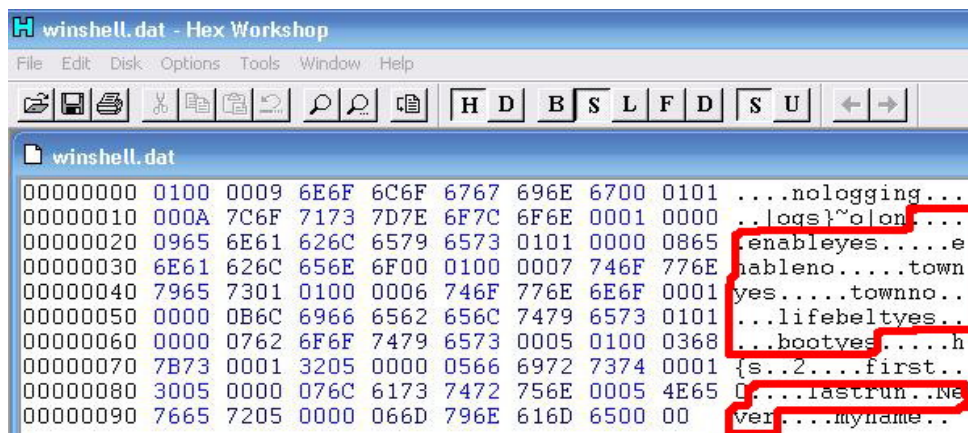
winshell.dat - Hex Workshop

File Edit Disk Options Tools Window Help

H D B S L F D S U

winshell.dat

| | | | | | | | | | |
|---|---|---|---|---|---|---|---|---|---|
| 00000000 | 0100 | 0009 | 6E6F | 6C6F | 6767 | 696E | 6700 | 0101 | ....nologging... |
| 00000010 | 000A | 7C6F | 7173 | 7D7E | 6F7C | 6F6E | 0001 | 0000 | ..\|oqs}~o\|on.... |
| 00000020 | 0965 | 6E61 | 626C | 6579 | 6573 | 0101 | 0000 | 0865 | .enableyes.....e |
| 00000030 | 6E61 | 626C | 656E | 6F00 | 0100 | 0007 | 746F | 776E | nableno.....town |
| 00000040 | 7965 | 7301 | 0100 | 0006 | 746F | 776E | 6E6F | 0001 | yes.....townno.. |
| 00000050 | 0000 | 0B6C | 6966 | 6562 | 656C | 7479 | 6573 | 0101 | ...lifebeltyes.. |
| 00000060 | 0000 | 0762 | 6F6F | 7479 | 6573 | 0005 | 0100 | 0368 | ...bootyes.....h |
| 00000070 | 7B73 | 0001 | 3205 | 0000 | 0566 | 6972 | 7374 | 0001 | {s..2....first.. |
| 00000080 | 3005 | 0000 | 076C | 6173 | 7472 | 756E | 0005 | 4E65 | 0....lastrun..Ne |
| 00000090 | 7665 | 7205 | 0000 | 066D | 796E | 616D | 6500 | 00 | ver....myname.. |